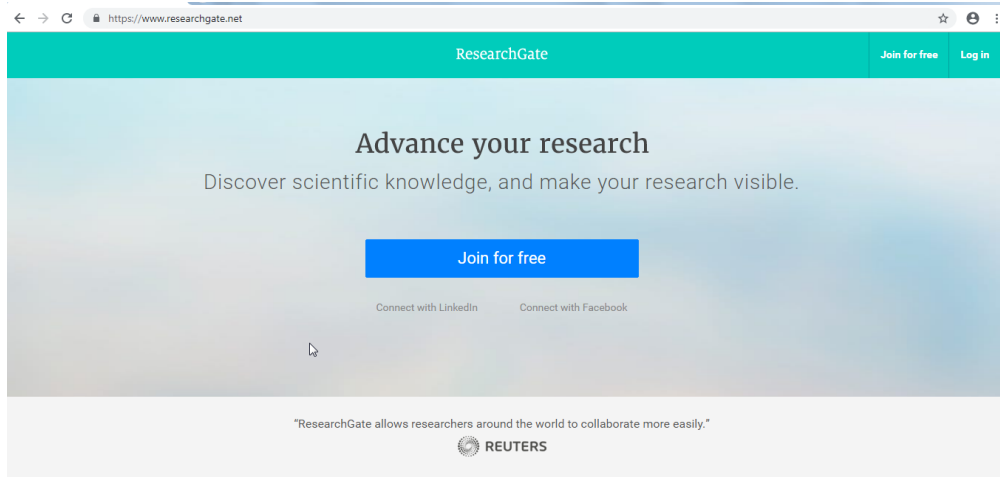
https://www.researchgate.net

ResearchGate

Join for free

Log in

Advance your research

Discover scientific knowledge, and make your research visible.

Join for free

Connect with LinkedIn

Connect with Facebook

"ResearchGate allows researchers around the world to collaborate more easily."

REUTERS